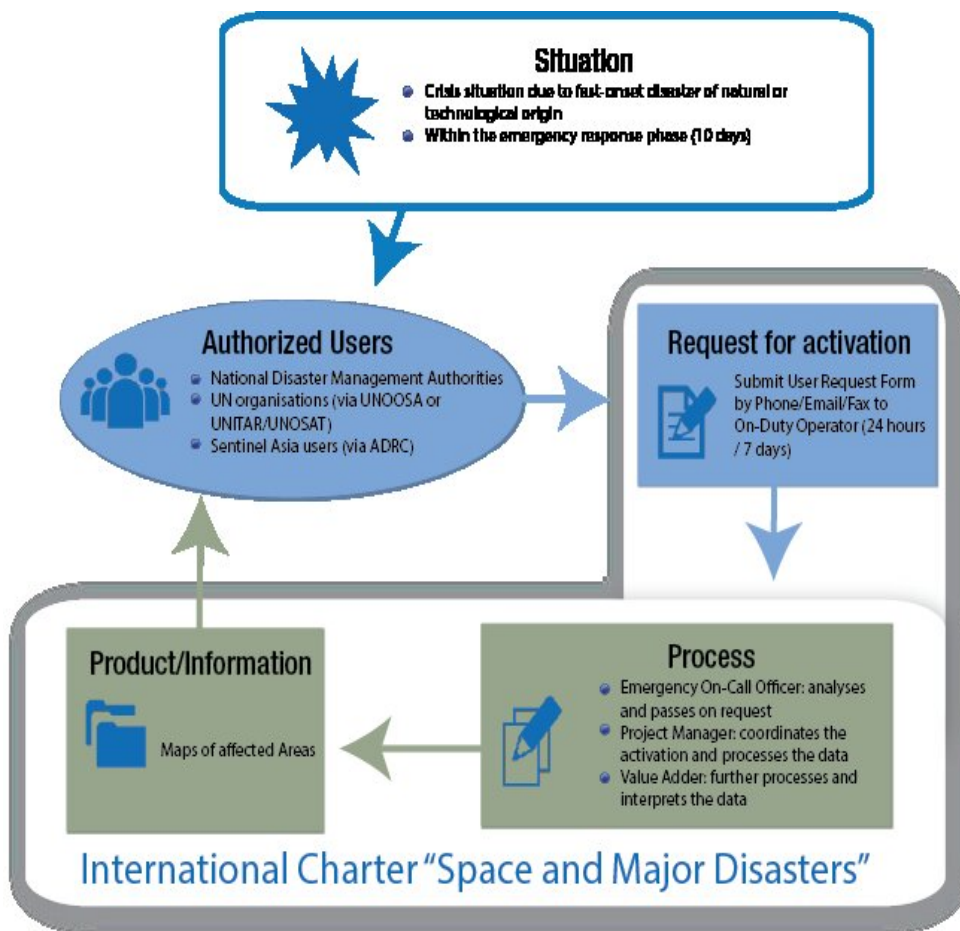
Situation

- Crisis situation due to fast-onset disaster of natural or technological origin
- Within the emergency response phase (10 days)

Authorized Users

- National Disaster Management Authorities
- UN organisations (via UNOOSA or UNITAR/UNOSAT)
- Sentinel Asia users (via ADRC)

Request for activation

Submit User Request Form by Phone/Email/Fax to On-Duty Operator (24 hours / 7 days)

Process

- Emergency On-Call Officer: analyses and passes on request
- Project Manager: coordinates the activation and processes the data
- Value Adder: further processes and interprets the data

Product/Information

Maps of affected Areas

International Charter "Space and Major Disasters"